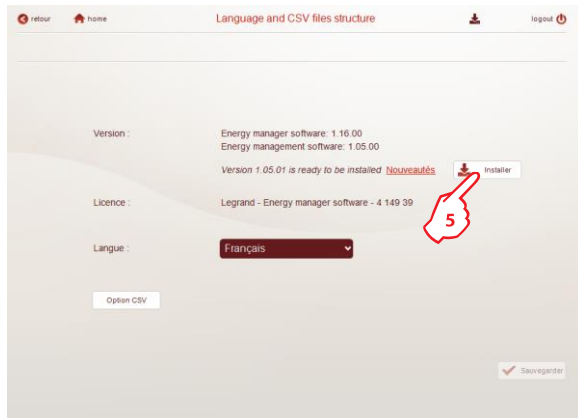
retour home Language and CSV files structure logout

Version :
Energy manager software: 1.16.00
Energy management software: 1.05.00
Version 1.05.01 is ready to be installed Nouveautés Installer

5

Licence :
Legrand - Energy manager software - 4 149 39

Langue :
Français

Option CSV

Sauvegarder